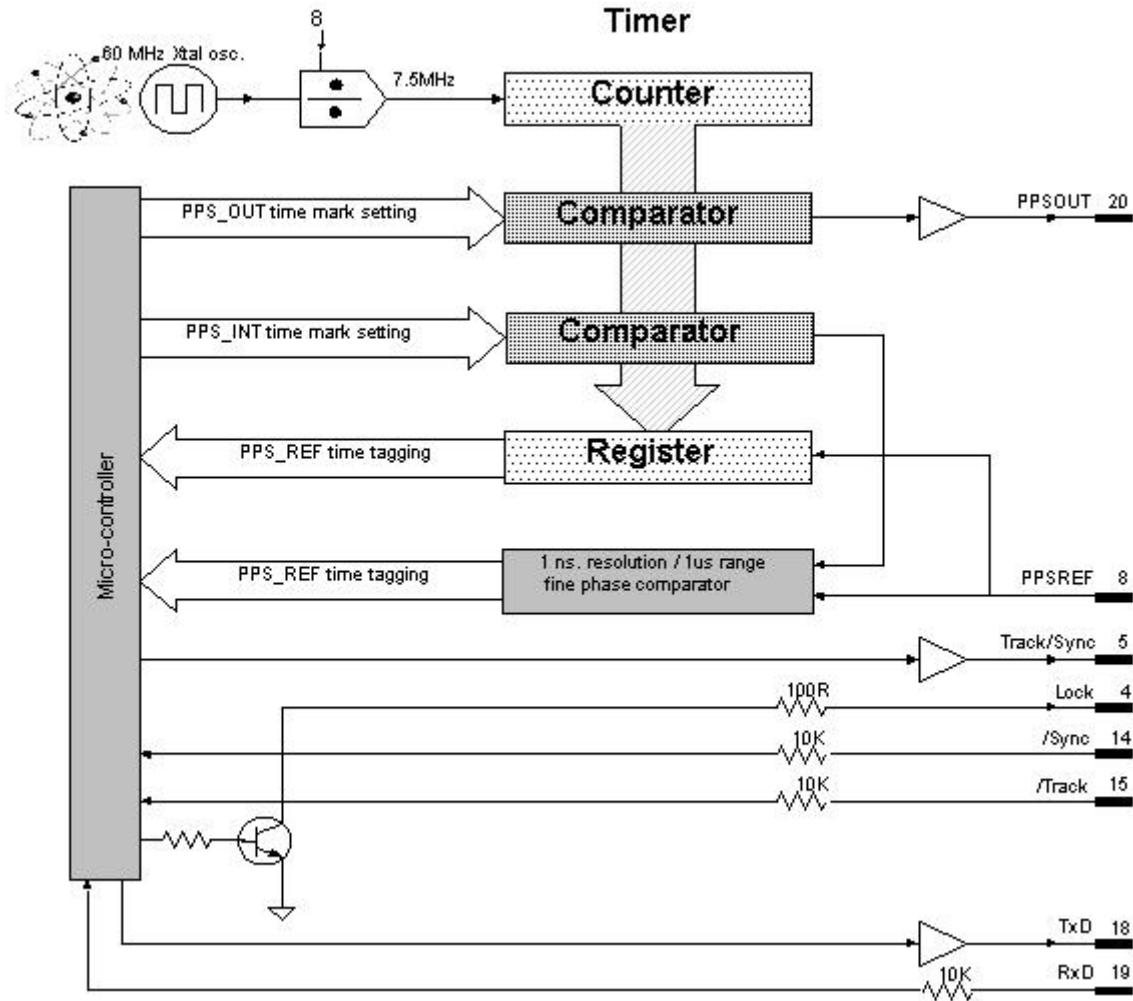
Timer

8

60 MHz Xtal osc.

7.5MHz

Counter

PPS_OUT time mark setting

Comparator

PPSOUT 20

PPS_INT time mark setting

Comparator

PPS_REF time tagging

Register

PPS_REF time tagging

1 ns. resolution / 1us range fine phase comparator

PPSREF 8

Micro-controller

Track/Sync 5

100R

Lock 4

10K

/Sync 14

10K

/Track 15

TxD 18

10K

RxD 19